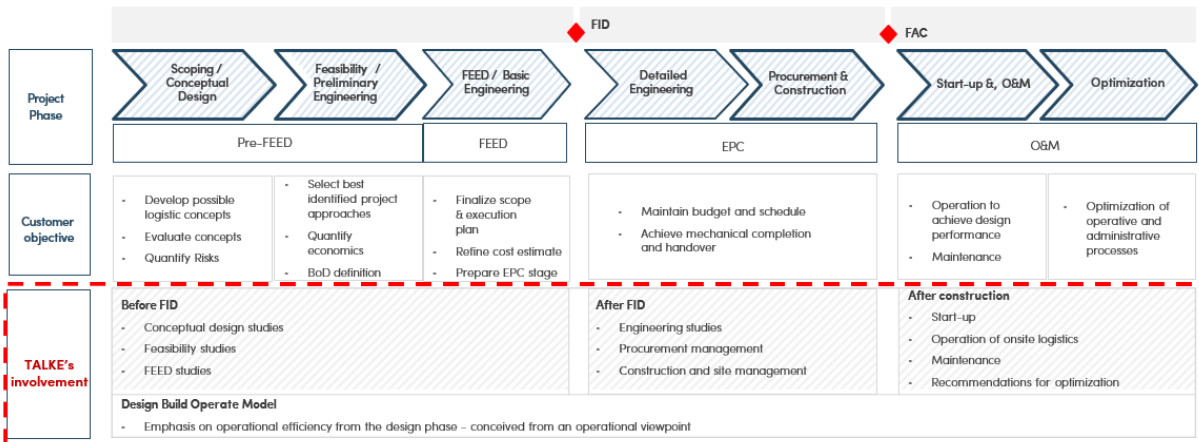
FID

FAC

Project Phase

Scoping / Conceptual Design

Feasibility / Preliminary Engineering

FEED / Basic Engineering

Detailed Engineering

Procurement & Construction

Start-up &, O&M

Optimization

Pre-FEED

FEED

EPC

O&M

Customer objective

- Develop possible logistic concepts
- Evaluate concepts
- Quantify Risks

- Select best identified project approaches
- Quantify economics
- BoD definition

- Finalize scope & execution plan
- Refine cost estimate
- Prepare EPC stage

- Maintain budget and schedule
- Achieve mechanical completion and handover

- Operation to achieve design performance
- Maintenance

- Optimization of operative and administrative processes

TALKE's involvement

Before FID
- Conceptual design studies
- Feasibility studies
- FEED studies

After FID
- Engineering studies
- Procurement management
- Construction and site management

After construction
- Start-up
- Operation of onsite logistics
- Maintenance
- Recommendations for optimization

Design Build Operate Model
- Emphasis on operational efficiency from the design phase - conceived from an operational viewpoint